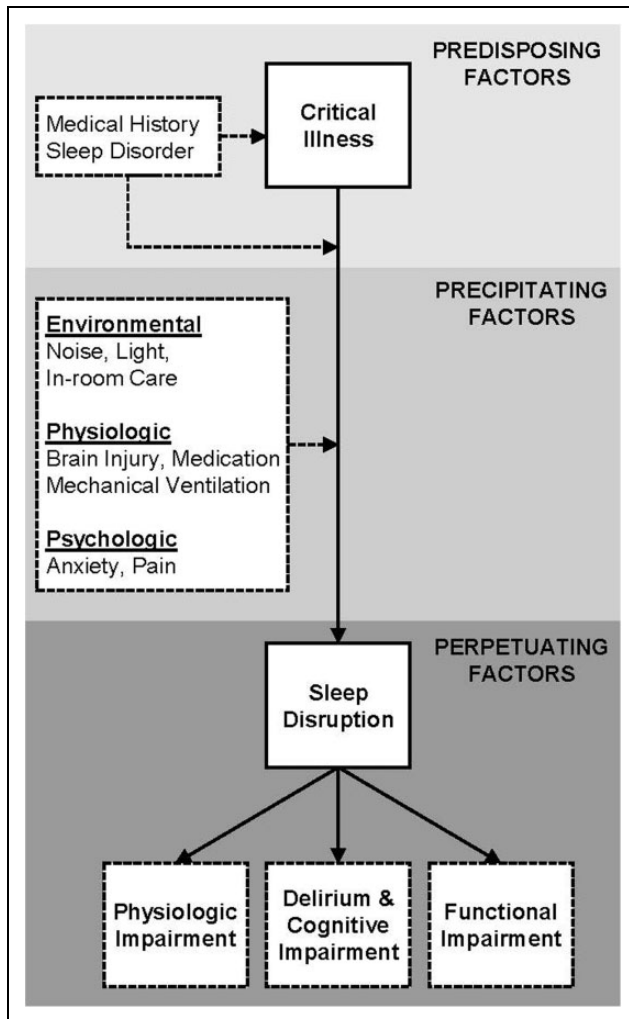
PREDISPOSING FACTORS

Medical History
Sleep Disorder

Critical Illness

PRECIPITATING FACTORS

Environmental
Noise, Light, In-room Care

Physiologic
Brain Injury, Medication
Mechanical Ventilation

Psychologic
Anxiety, Pain

PERPETUATING FACTORS

Sleep Disruption

Physiologic Impairment

Delirium & Cognitive Impairment

Functional Impairment